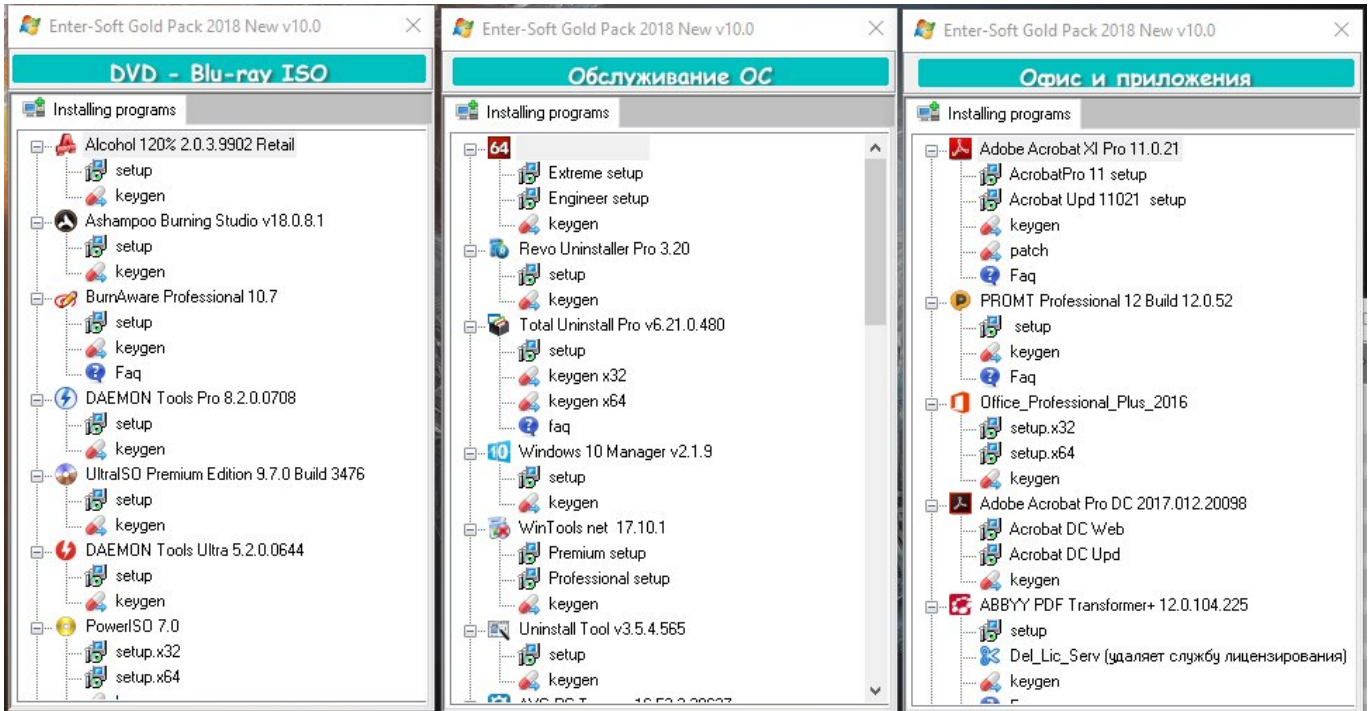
Enter-Soft Gold Pack 2018 New v10.0

DVD - Blu-ray ISO

Installing programs

Alcohol 120% 2.0.3.9902 Retail
setup
keygen
Ashampoo Burning Studio v18.0.8.1
setup
keygen
BurnAware Professional 10.7
setup
keygen
Faq
DAEMON Tools Pro 8.2.0.0708
setup
keygen
UltraISO Premium Edition 9.7.0 Build 3476
setup
keygen
DAEMON Tools Ultra 5.2.0.0644
setup
keygen
PowerISO 7.0
setup.x32
setup.x64
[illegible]

Enter-Soft Gold Pack 2018 New v10.0

Обслуживание ОС

Installing programs

64
Extreme setup
Engineer setup
keygen
Revo Uninstaller Pro 3.20
setup
keygen
Total Uninstall Pro v6.21.0.480
setup
keygen x32
keygen x64
faq
Windows 10 Manager v2.1.9
setup
keygen
WinTools net 17.10.1
Premium setup
Professional setup
keygen
Uninstall Tool v3.5.4.565
setup
keygen
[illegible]

Enter-Soft Gold Pack 2018 New v10.0

Офис и приложения

Installing programs

Adobe Acrobat XI Pro 11.0.21
AcrobatPro 11 setup
Acrobat Upd 11021 setup
keygen
patch
Faq
PROMT Professional 12 Build 12.0.52
setup
keygen
Faq
Office_Professional_Plus_2016
setup.x32
setup.x64
keygen
Adobe Acrobat Pro DC 2017.012.20098
Acrobat DC Web
Acrobat DC Upd
keygen
ABBYY PDF Transformer+ 12.0.104.225
setup
Del_Lic_Serv (удаляет службу лицензирования)
keygen
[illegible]